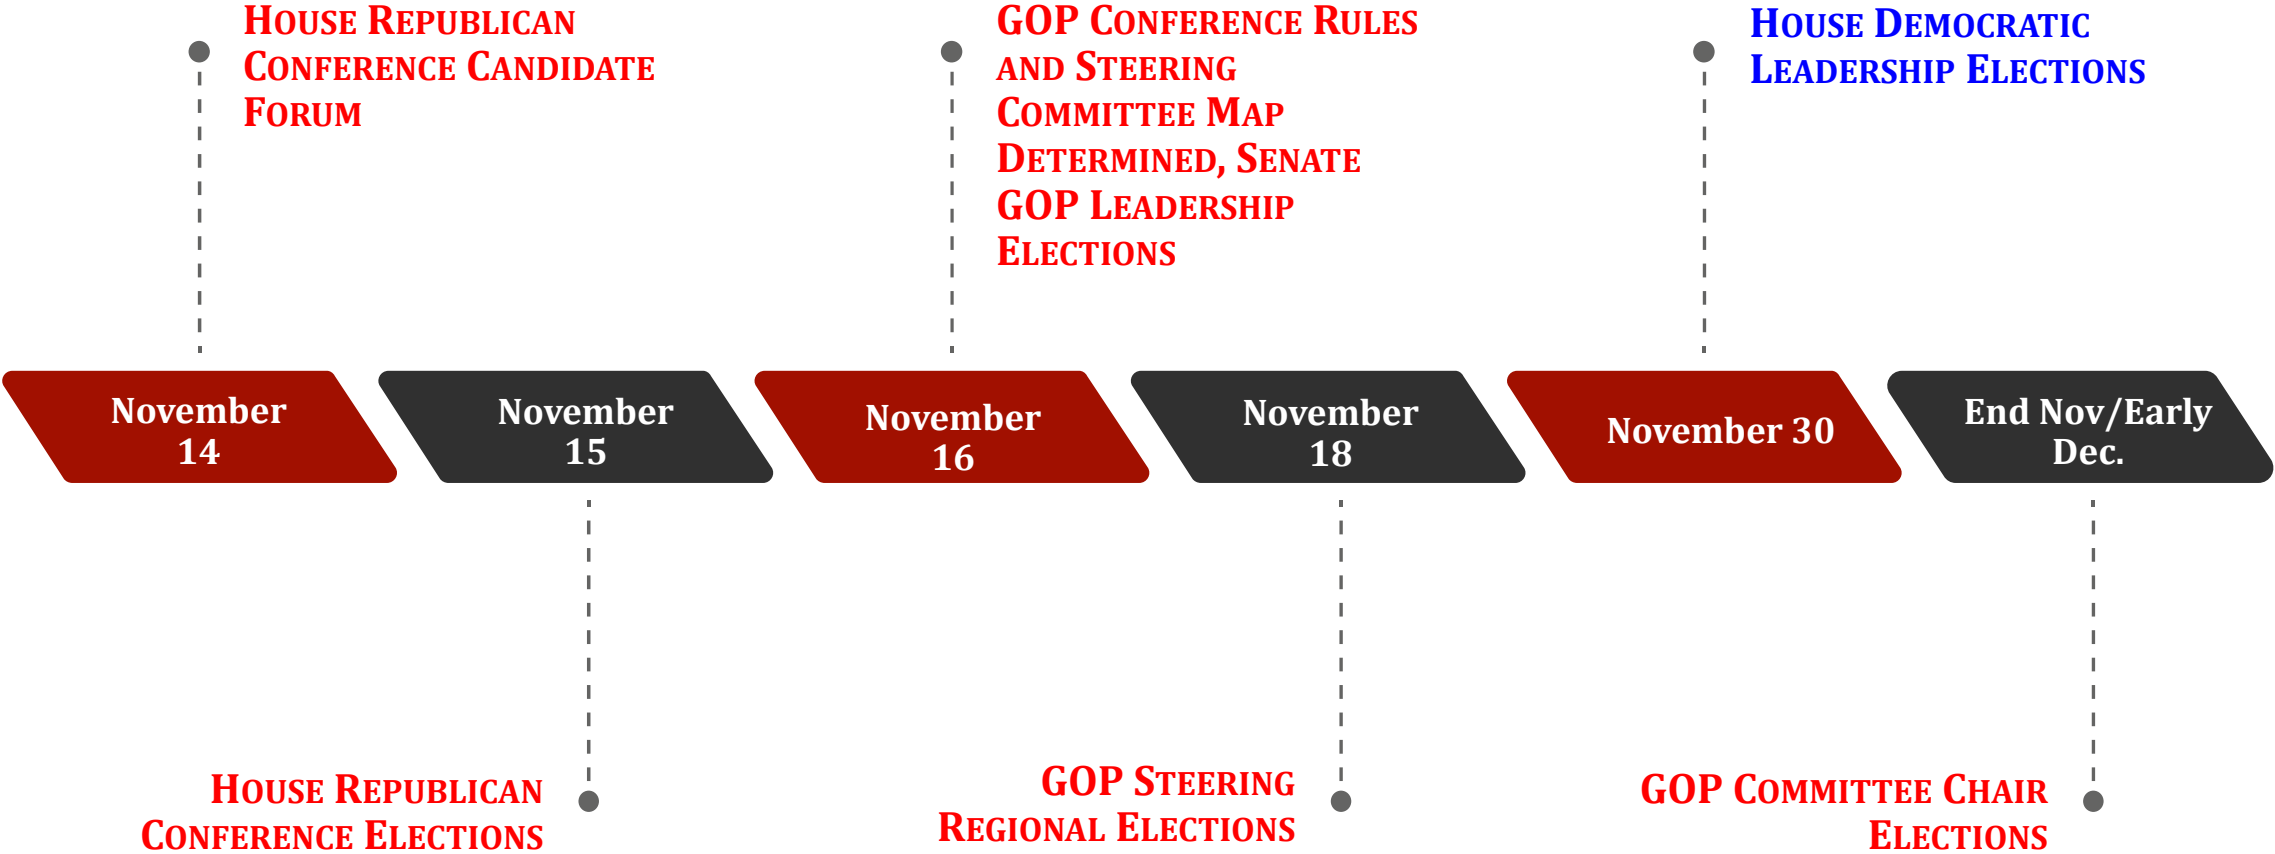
HOUSE REPUBLICAN CONFERENCE CANDIDATE FORUM

GOP CONFERENCE RULES AND STEERING COMMITTEE MAP DETERMINED, SENATE GOP LEADERSHIP ELECTIONS

HOUSE DEMOCRATIC LEADERSHIP ELECTIONS

November 14

November 15

November 16

November 18

November 30

End Nov/Early Dec.

HOUSE REPUBLICAN CONFERENCE ELECTIONS

GOP STEERING REGIONAL ELECTIONS

GOP COMMITTEE CHAIR ELECTIONS